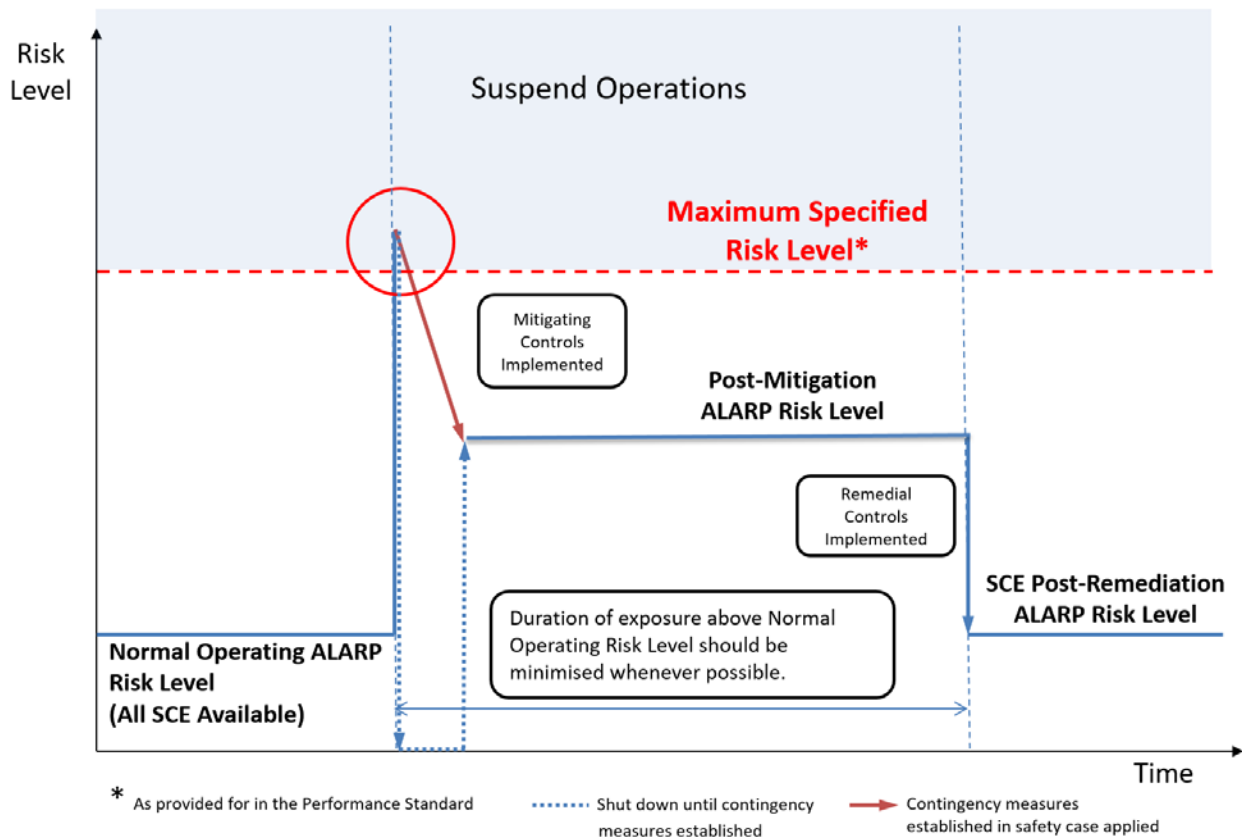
Risk Level

Suspend Operations

Maximum Specified Risk Level*

Mitigating Controls Implemented

Post-Mitigation ALARP Risk Level

Remedial Controls Implemented

SCE Post-Remediation ALARP Risk Level

Duration of exposure above Normal Operating Risk Level should be minimised whenever possible.

Normal Operating ALARP Risk Level (All SCE Available)

Time

* As provided for in the Performance Standard

Shut down until contingency measures established

Contingency measures established in safety case applied